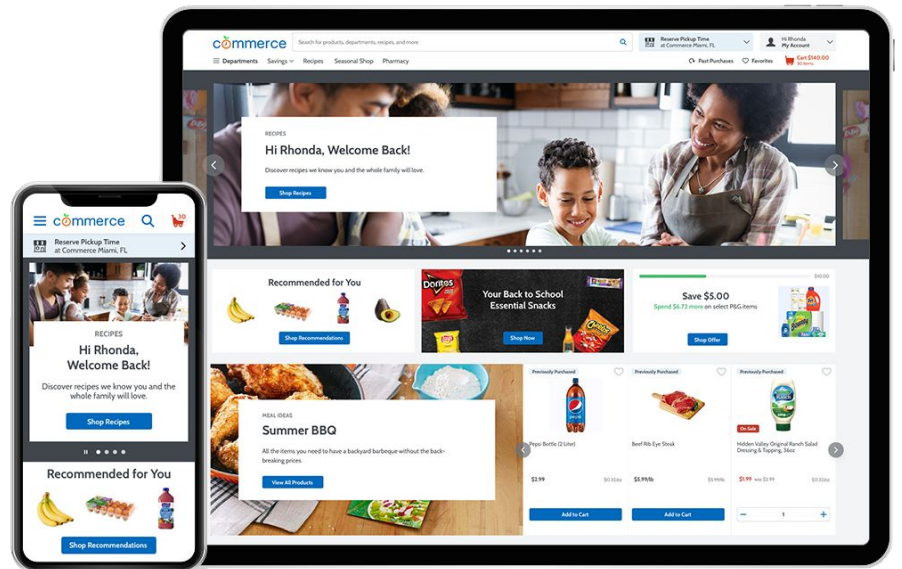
commerce

Search for products, departments, recipes, and more

Reserve Pickup Time
at Commerce Miami, FL

Hi Rhonda
My Account

Departments Savings Recipes Seasonal Shop Pharmacy

Past Purchases Favorites Cart $140.00 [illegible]

RECIPES

Hi Rhonda, Welcome Back!

Discover recipes we know you and the whole family will love.

Shop Recipes

Recommended for You

Shop Recommendations

Doritos

Your Back to School Essential Snacks

Shop Now

$10.00

Save $5.00

Spend $6.72 more on select P&G items

Shop Offer

MEAL IDEAS

Summer BBQ

All the items you need to have a backyard barbeque without the back-breaking prices

View All Products

Previously Purchased

Pepsi Bottle (2 Liter)

$2.99

Add to Cart

Previously Purchased

Beef Rib Eye Steak

$5.99/lb

Add to Cart

Previously Purchased

On Sale

Hidden Valley Original Ranch Salad Dressing & Topping, 16oz

$1.99

1

commerce

Reserve Pickup Time
at Commerce Miami, FL

RECIPES

Hi Rhonda, Welcome Back!

Discover recipes we know you and the whole family will love.

Shop Recipes

Recommended for You

Shop Recommendations